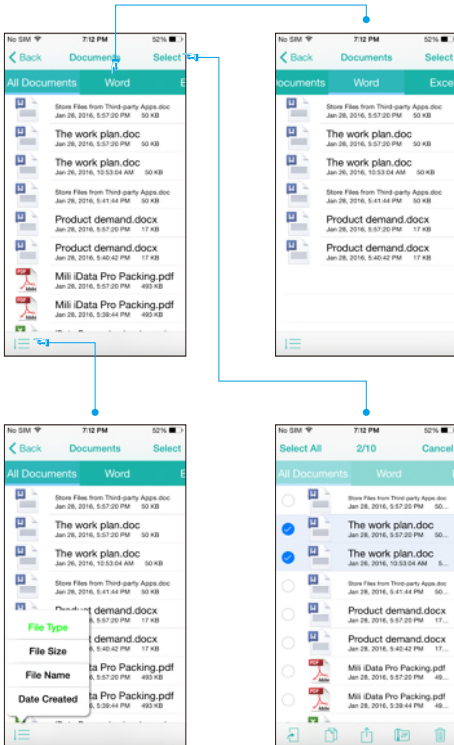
No SIM 7:12 PM 52%
Back Documents Select
All Documents Word E

Store Files from Third-party Apps.doc
Jan 28, 2016, 5:57:20 PM 50 KB

The work plan.doc
Jan 28, 2016, 5:57:20 PM 50 KB

The work plan.doc
Jan 28, 2016, 10:53:04 AM 50 KB

Store Files from Third-party Apps.doc
Jan 28, 2016, 5:41:44 PM 50 KB

Product demand.docx
Jan 28, 2016, 5:57:20 PM 17 KB

Product demand.docx
Jan 28, 2016, 5:40:42 PM 17 KB

Mili iData Pro Packing.pdf
Jan 28, 2016, 5:57:20 PM 50 KB

Mili iData Pro Packing.pdf
Jan 28, 2016, 5:39:44 PM 50 KB

No SIM 7:12 PM 52%
Back Documents Select
ocuments Word Exce

Store Files from Third-party Apps.doc
Jan 28, 2016, 5:57:20 PM 50 KB

The work plan.doc
Jan 28, 2016, 5:57:20 PM 50 KB

The work plan.doc
Jan 28, 2016, 10:53:04 AM 50 KB

Store Files from Third-party Apps.doc
Jan 28, 2016, 5:41:44 PM 50 KB

Product demand.docx
Jan 28, 2016, 5:57:20 PM 17 KB

Product demand.docx
Jan 28, 2016, 5:40:42 PM 17 KB

No SIM 7:12 PM 52%
Back Documents Select
All Documents Word E

Store Files from Third-party Apps.doc
Jan 28, 2016, 5:57:20 PM 50 KB

The work plan.doc
Jan 28, 2016, 5:57:20 PM 50 KB

The work plan.doc
Jan 28, 2016, 10:53:04 AM 50 KB

Store Files from Third-party Apps.doc
Jan 28, 2016, 5:41:44 PM 50 KB

Product demand.docx
Jan 28, 2016, 5:57:20 PM 17 KB

File Type
File Size
File Name
Date Created

ta Pro Packing.pdf
ta Pro Packing.pdf

No SIM 7:12 PM 52%
Select All 2/10 Cancel
All Documents Word

Store Files from Third-party Apps.doc
Jan 28, 2016, 5:57:20 PM 5

The work plan.doc
Jan 28, 2016, 5:57:20 PM 5

The work plan.doc
Jan 28, 2016, 10:53:04 AM 5

Store Files from Third-party Apps.doc
Jan 28, 2016, 5:41:44 PM 5

Product demand.docx
Jan 28, 2016, 5:57:20 PM 17

Product demand.docx
Jan 28, 2016, 5:40:42 PM 17

Mili iData Pro Packing.pdf
Jan 28, 2016, 5:57:20 PM 5

Mili iData Pro Packing.pdf
Jan 28, 2016, 5:39:44 PM 5